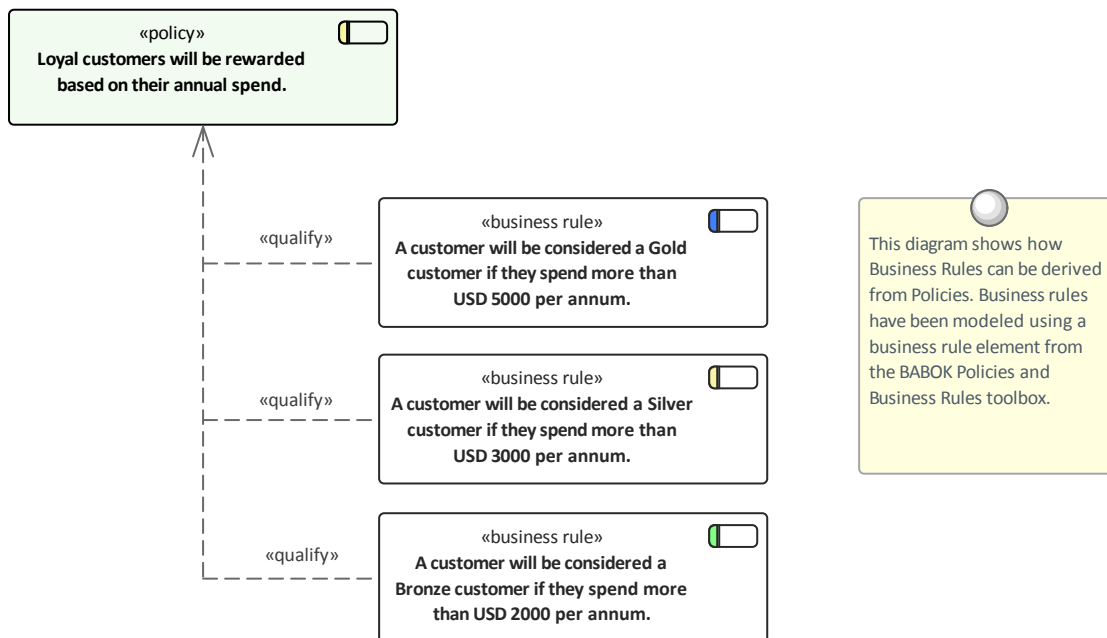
«policy»
**Loyal customers will be rewarded based on their annual spend.**

«qualify»

«business rule»
**A customer will be considered a Gold customer if they spend more than USD 5000 per annum.**

«qualify»

«business rule»
**A customer will be considered a Silver customer if they spend more than USD 3000 per annum.**

«qualify»

«business rule»
**A customer will be considered a Bronze customer if they spend more than USD 2000 per annum.**

This diagram shows how Business Rules can be derived from Policies. Business rules have been modeled using a business rule element from the BABOK Policies and Business Rules toolbox.